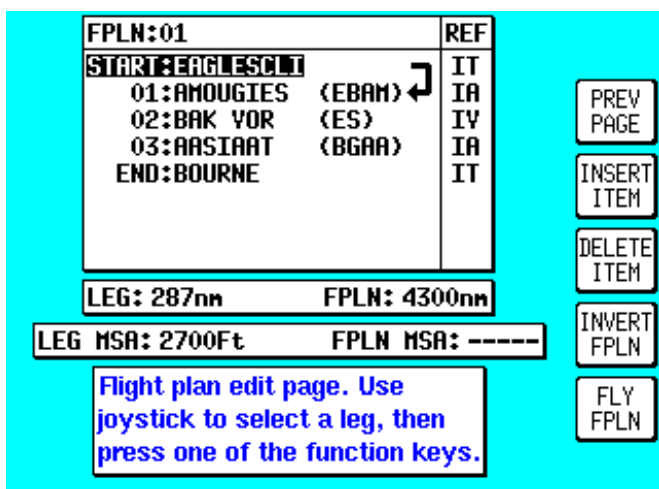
| FPLN:01 | REF |
|---|---|
| START:EAGLESCLI | IT |
| 01:AMOUGIES (EBAM) | IA |
| 02:BAK VOR (ES) | IV |
| 03:AASIAAT (BGAA) | IA |
| END:BOURNE | IT |

LEG: 287nm FPLN: 4300nm

LEG MSA: 2700Ft FPLN MSA: -----

Flight plan edit page. Use joystick to select a leg, then press one of the function keys.

PREV PAGE

INSERT ITEM

DELETE ITEM

INVERT FPLN

FLY FPLN